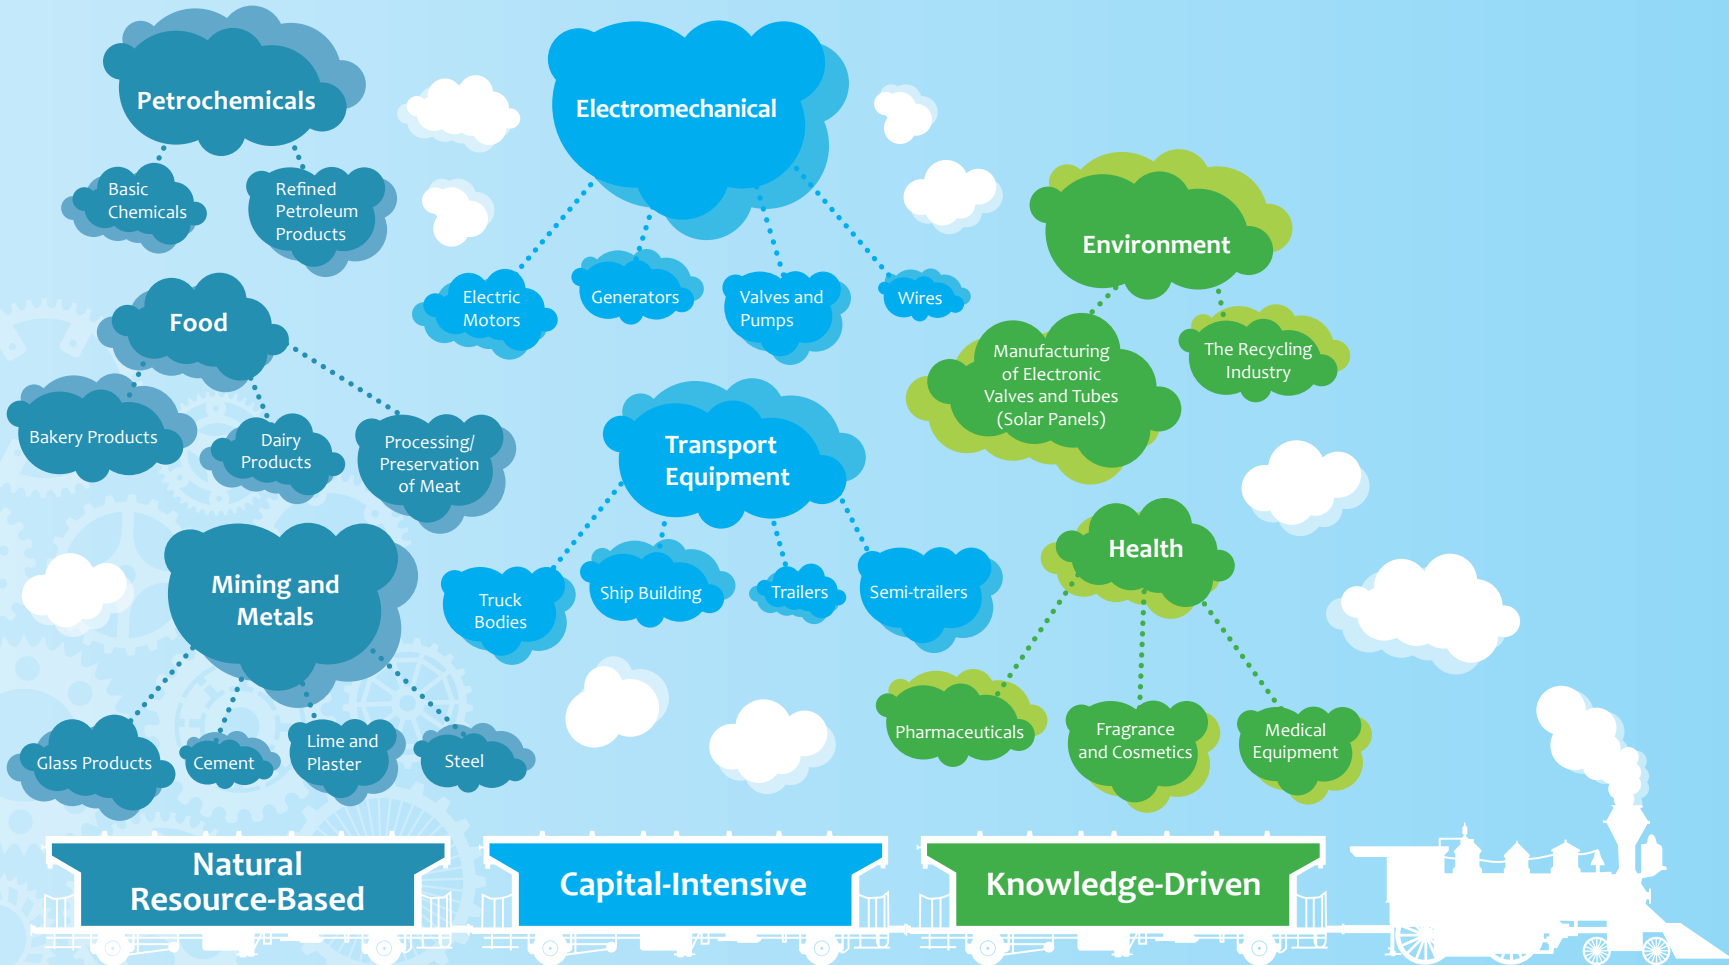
Petrochemicals

Basic Chemicals

Refined Petroleum Products

Food

Bakery Products

Dairy Products

Processing/ Preservation of Meat

Mining and Metals

Glass Products

Cement

Lime and Plaster

Steel

Electromechanical

Electric Motors

Generators

Valves and Pumps

Wires

Transport Equipment

Truck Bodies

Ship Building

Trailers

Semi-trailers

Environment

Manufacturing of Electronic Valves and Tubes (Solar Panels)

The Recycling Industry

Health

Pharmaceuticals

Fragrance and Cosmetics

Medical Equipment

Natural Resource-Based

Capital-Intensive

Knowledge-Driven